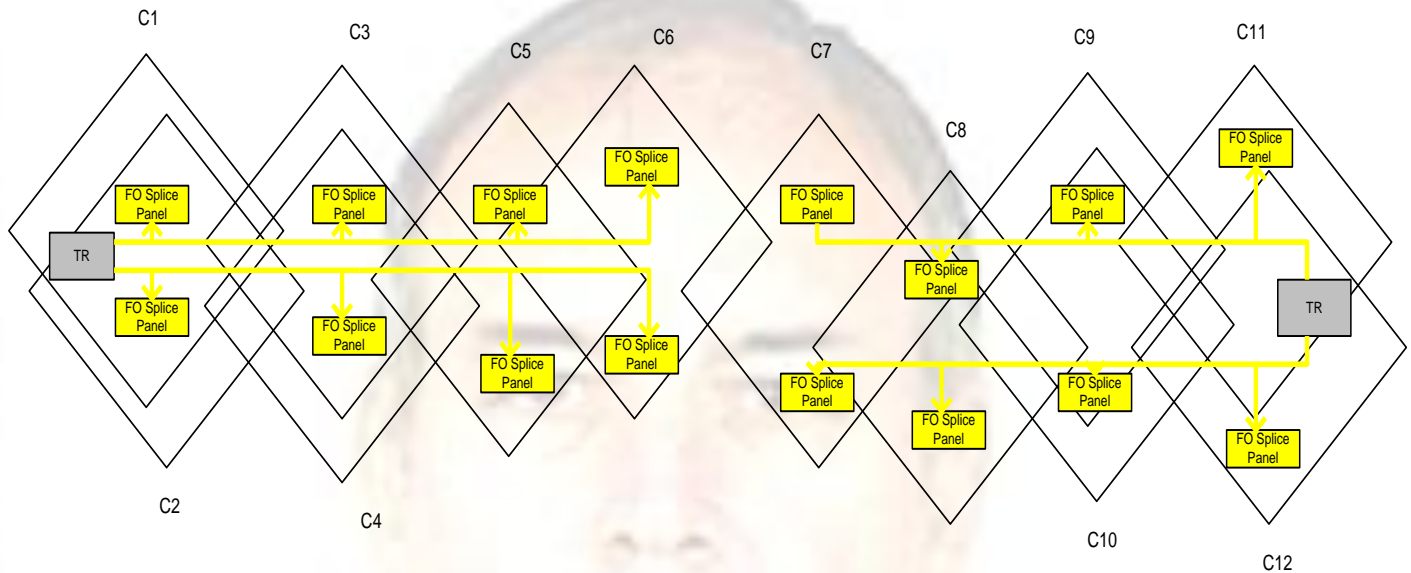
C1

C3

C5

C6

C7

C9

C11

C8

FO Splice Panel

FO Splice Panel

FO Splice Panel

FO Splice Panel

FO Splice Panel

FO Splice Panel

FO Splice Panel

TR

FO Splice Panel

FO Splice Panel

FO Splice Panel

FO Splice Panel

FO Splice Panel

TR

FO Splice Panel

FO Splice Panel

FO Splice Panel

FO Splice Panel

FO Splice Panel

C2

C4

C10

C12